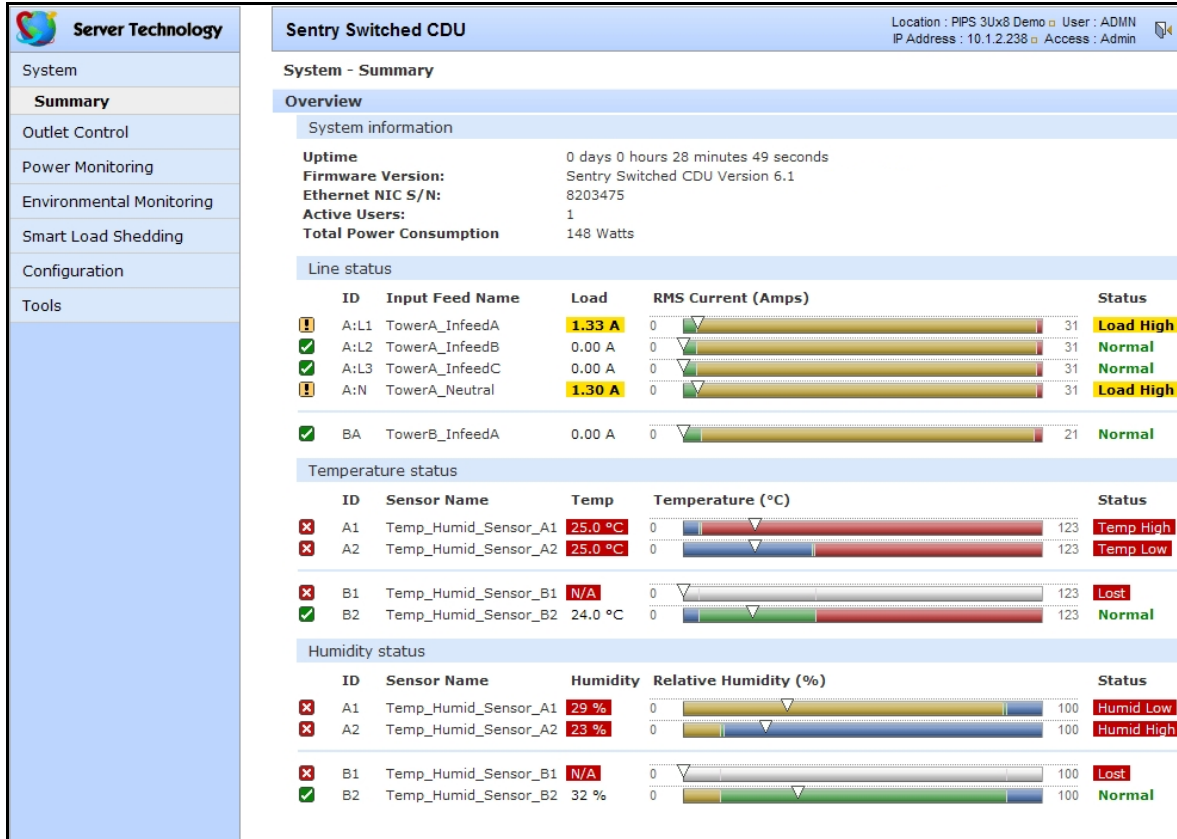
Server Technology

System
Summary
Outlet Control
Power Monitoring
Environmental Monitoring
Smart Load Shedding
Configuration
Tools

Sentry Switched CDU

Location : PIPS 3Ux8 Demo User : ADMN
IP Address : 10.1.2.238 Access : Admin

System - Summary

Overview

System information

Uptime 0 days 0 hours 28 minutes 49 seconds
Firmware Version: Sentry Switched CDU Version 6.1
Ethernet NIC S/N: 8203475
Active Users: 1
Total Power Consumption 148 Watts

Line status

| ID | Input Feed Name | Load | RMS Current (Amps) | | | Status |
|---|---|---|---|---|---|---|
| A:L1 | TowerA_InfeedA | 1.33 A | 0 | | 31 | Load High |
| A:L2 | TowerA_InfeedB | 0.00 A | 0 | | 31 | Normal |
| A:L3 | TowerA_InfeedC | 0.00 A | 0 | | 31 | Normal |
| A:N | TowerA_Neutral | 1.30 A | 0 | | 31 | Load High |
| BA | TowerB_InfeedA | 0.00 A | 0 | | 21 | Normal |

Temperature status

| ID | Sensor Name | Temp | Temperature (°C) | | | Status |
|---|---|---|---|---|---|---|
| A1 | Temp_Humid_Sensor_A1 | 25.0 °C | 0 | | 123 | Temp High |
| A2 | Temp_Humid_Sensor_A2 | 25.0 °C | 0 | | 123 | Temp Low |
| B1 | Temp_Humid_Sensor_B1 | N/A | 0 | | 123 | Lost |
| B2 | Temp_Humid_Sensor_B2 | 24.0 °C | 0 | | 123 | Normal |

Humidity status

| ID | Sensor Name | Humidity | Relative Humidity (%) | | | Status |
|---|---|---|---|---|---|---|
| A1 | Temp_Humid_Sensor_A1 | 29 % | 0 | | 100 | Humid Low |
| A2 | Temp_Humid_Sensor_A2 | 23 % | 0 | | 100 | Humid High |
| B1 | Temp_Humid_Sensor_B1 | N/A | 0 | | 100 | Lost |
| B2 | Temp_Humid_Sensor_B2 | 32 % | 0 | | 100 | Normal |